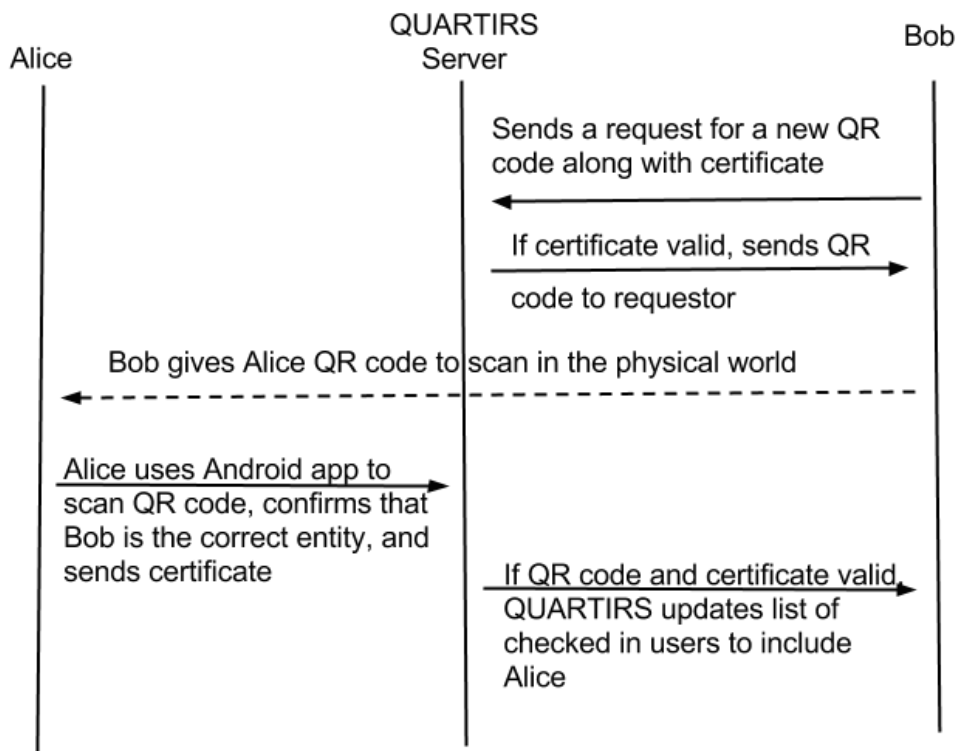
Alice

QUARTIRS Server

Bob

Sends a request for a new QR code along with certificate

If certificate valid, sends QR code to requestor

Bob gives Alice QR code to scan in the physical world

Alice uses Android app to scan QR code, confirms that Bob is the correct entity, and sends certificate

If QR code and certificate valid, QUARTIRS updates list of checked in users to include Alice